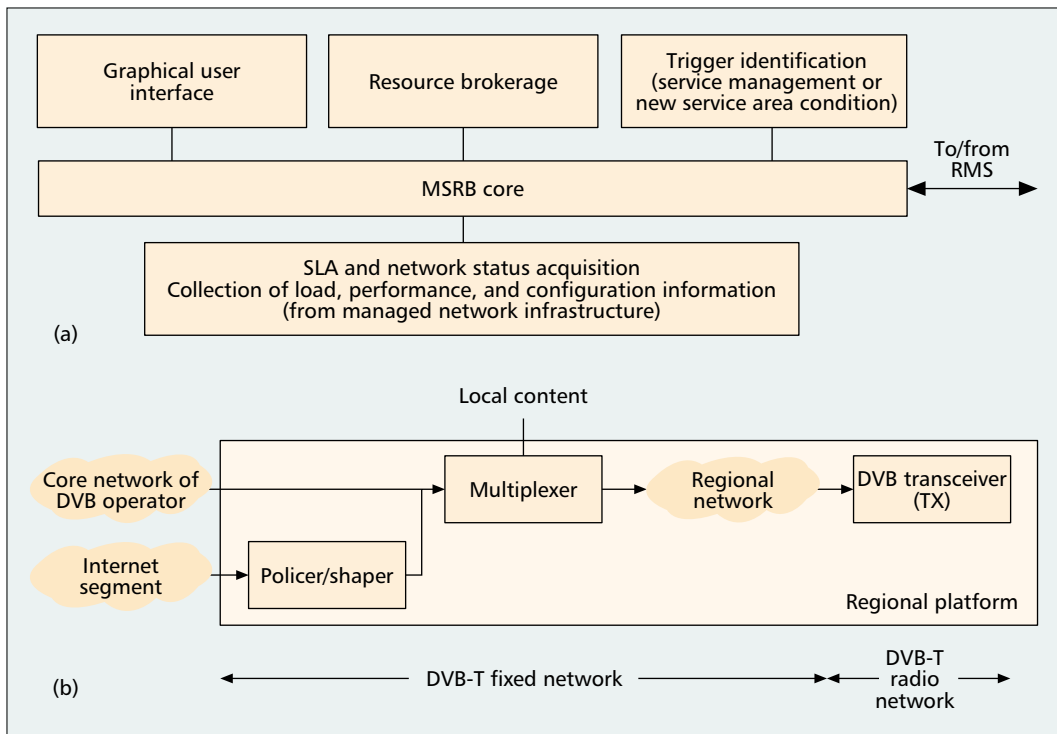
Graphical user interface

Resource brokerage

Trigger identification (service management or new service area condition)

To/from RMS

MSRB core

SLA and network status acquisition
Collection of load, performance, and configuration information (from managed network infrastructure)

(a)

Local content

Core network of DVB operator

Multiplexer

Regional network

DVB transceiver (TX)

Internet segment

Policer/shaper

Regional platform

(b)

DVB-T fixed network

DVB-T radio network